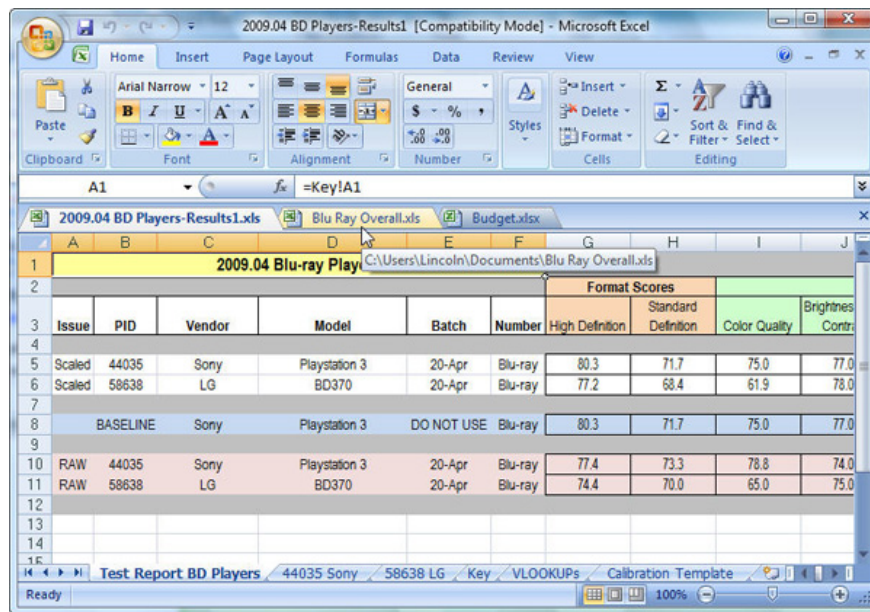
2009.04 BD Players-Results1 [Compatibility Mode] - Microsoft Excel

Home Insert Page Layout Formulas Data Review View

Arial Narrow 12
B I U A A
Paste
Clipboard Font Alignment Number Cells Editing
General
$ % ,
.0 .00 .00 .0
Styles
Insert Delete Format
Sort & Filter Find & Select

A1 $f_x$ =Key!A1

2009.04 BD Players-Results1.xls Blu Ray Overall.xls Budget.xlsx

C:\Users\Lincoln\Documents\Blu Ray Overall.xls

| | A | B | C | D | E | F | G | H | I | J |
|---|---|---|---|---|---|---|---|---|---|---|
| 1 | 2009.04 Blu-ray Playe | | | | | | | | | |
| 2 | | | | | | | Format Scores | | | |
| 3 | Issue | PID | Vendor | Model | Batch | Number | High Definition | Standard Definition | Color Quality | Brightnes Contra |
| 4 | | | | | | | | | | |
| 5 | Scaled | 44035 | Sony | Playstation 3 | 20-Apr | Blu-ray | 80.3 | 71.7 | 75.0 | 77.0 |
| 6 | Scaled | 58638 | LG | BD370 | 20-Apr | Blu-ray | 77.2 | 68.4 | 61.9 | 78.0 |
| 7 | | | | | | | | | | |
| 8 | | BASELINE | Sony | Playstation 3 | DO NOT USE | Blu-ray | 80.3 | 71.7 | 75.0 | 77.0 |
| 9 | | | | | | | | | | |
| 10 | RAW | 44035 | Sony | Playstation 3 | 20-Apr | Blu-ray | 77.4 | 73.3 | 78.8 | 74.0 |
| 11 | RAW | 58638 | LG | BD370 | 20-Apr | Blu-ray | 74.4 | 70.0 | 65.0 | 75.0 |
| 12 | | | | | | | | | | |
| 13 | | | | | | | | | | |
| 14 | | | | | | | | | | |

Test Report BD Players 44035 Sony 58638 LG Key VLOOKUPs Calibration Template

Ready 100%